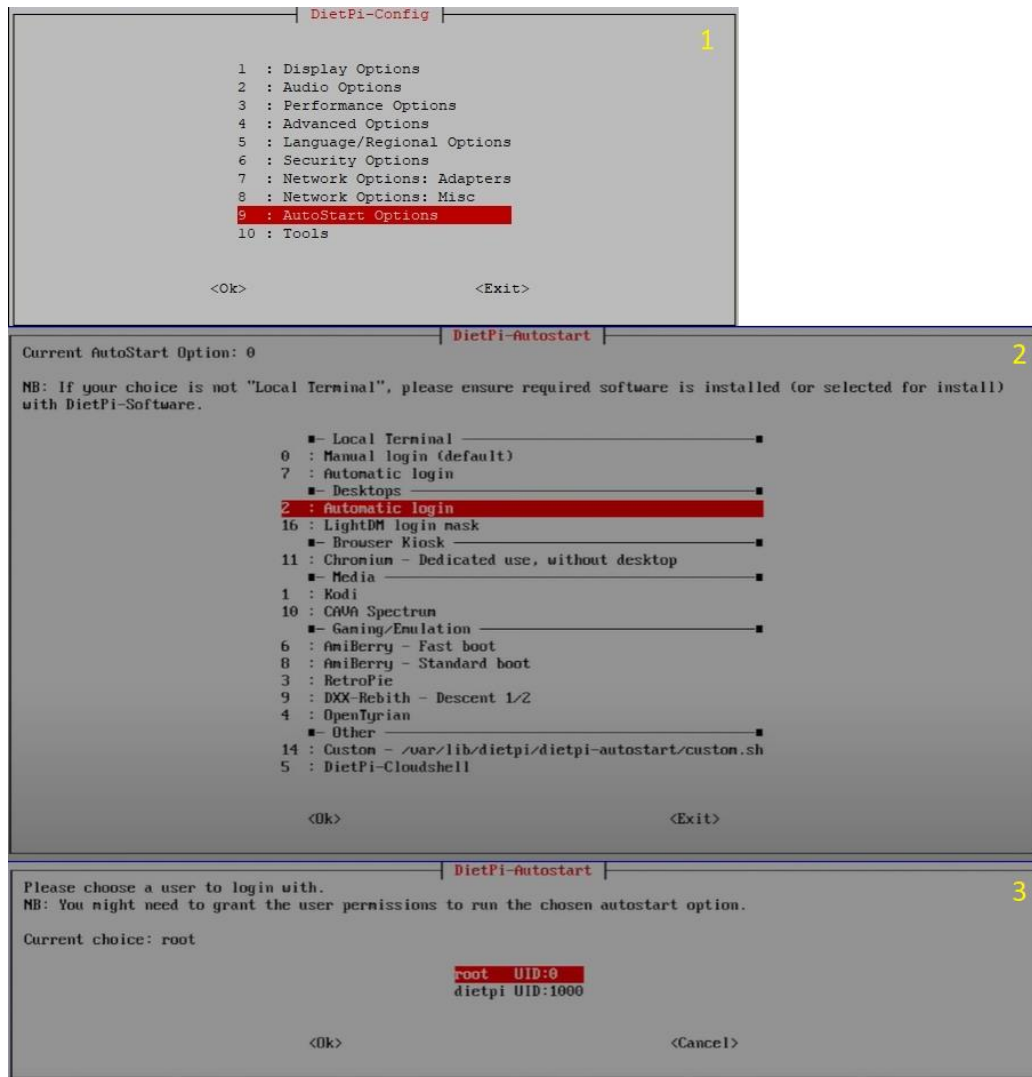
DietPi-Config

1

1 : Display Options
2 : Audio Options
3 : Performance Options
4 : Advanced Options
5 : Language/Regional Options
6 : Security Options
7 : Network Options: Adapters
8 : Network Options: Misc
9 : AutoStart Options
10 : Tools

<Ok>

<Exit>

DietPi-Autostart

2

Current AutoStart Option: 0

NB: If your choice is not "Local Terminal", please ensure required software is installed (or selected for install) with DietPi-Software.

■- Local Terminal
0 : Manual login (default)
7 : Automatic login
■- Desktops
2 : Automatic login
16 : LightDM login mask
■- Browser Kiosk
11 : Chromium - Dedicated use, without desktop
■- Media
1 : Kodi
10 : CAVA Spectrum
■- Gaming/Emulation
6 : AmiBerry - Fast boot
8 : AmiBerry - Standard boot
3 : RetroPie
9 : DXX-Rebith - Descent 1/2
4 : OpenTyrian
■- Other
14 : Custom - /var/lib/dietpi/dietpi-autostart/custom.sh
5 : DietPi-Cloudshell

<Ok>

<Exit>

DietPi-Autostart

3

Please choose a user to login with.
NB: You might need to grant the user permissions to run the chosen autostart option.

Current choice: root

root UID:0
dietpi UID:1000

<Ok>

<Cancel>